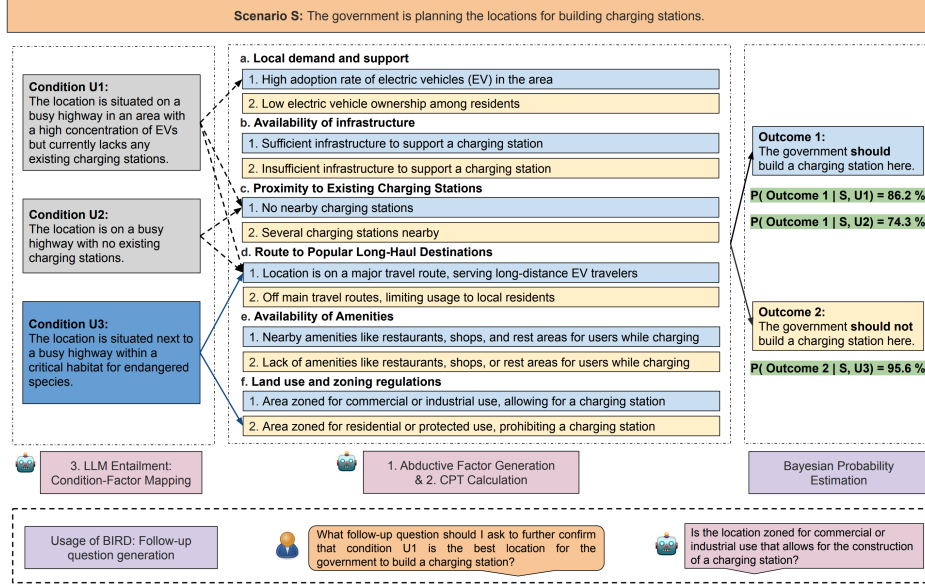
**Scenario S:** The government is planning the locations for building charging stations.

**Condition U1:**
The location is situated on a busy highway in an area with a high concentration of EVs but currently lacks any existing charging stations.

**Condition U2:**
The location is on a busy highway with no existing charging stations.

**Condition U3:**
The location is situated next to a busy highway within a critical habitat for endangered species.

**a. Local demand and support**
1. High adoption rate of electric vehicles (EV) in the area
2. Low electric vehicle ownership among residents

**b. Availability of infrastructure**
1. Sufficient infrastructure to support a charging station
2. Insufficient infrastructure to support a charging station

**c. Proximity to Existing Charging Stations**
1. No nearby charging stations
2. Several charging stations nearby

**d. Route to Popular Long-Haul Destinations**
1. Location is on a major travel route, serving long-distance EV travelers
2. Off main travel routes, limiting usage to local residents

**e. Availability of Amenities**
1. Nearby amenities like restaurants, shops, and rest areas for users while charging
2. Lack of amenities like restaurants, shops, or rest areas for users while charging

**f. Land use and zoning regulations**
1. Area zoned for commercial or industrial use, allowing for a charging station
2. Area zoned for residential or protected use, prohibiting a charging station

**Outcome 1:**
The government **should** build a charging station here.

P( Outcome 1 | S, U1) = 86.2 %

P( Outcome 1 | S, U2) = 74.3 %

**Outcome 2:**
The government **should not** build a charging station here.

P( Outcome 2 | S, U3) = 95.6 %

3. LLM Entailment: Condition-Factor Mapping

1. Abductive Factor Generation & 2. CPT Calculation

Bayesian Probability Estimation

Usage of BIRD: Follow-up question generation

What follow-up question should I ask to further confirm that condition U1 is the best location for the government to build a charging station?

Is the location zoned for commercial or industrial use that allows for the construction of a charging station?